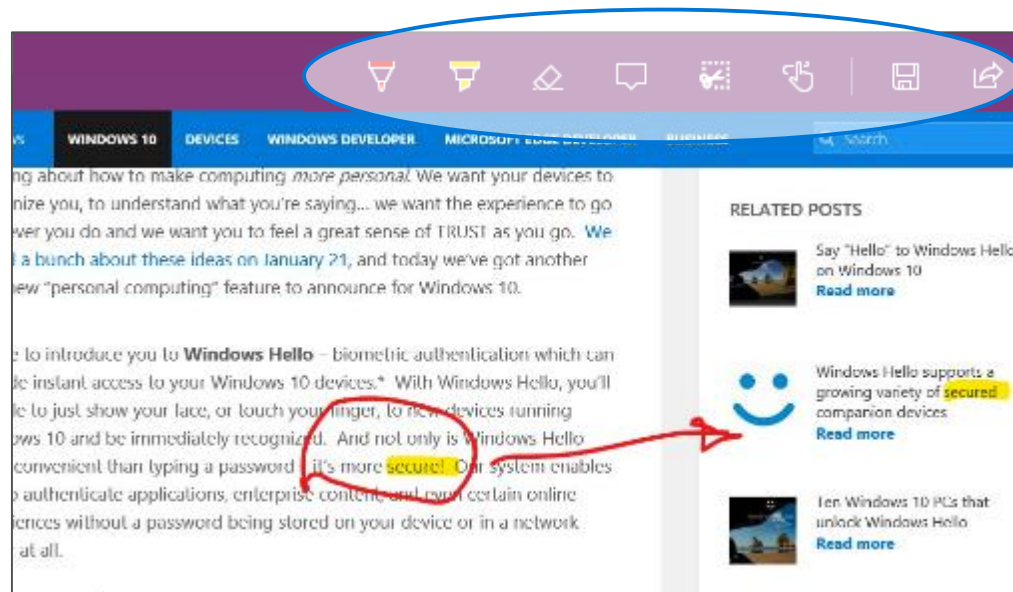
S WINDOWS 10 DEVICES WINDOWS DEVELOPER MICROSOFT EDGE DEVELOPER BUSINESS

Search

ng about how to make computing more personal. We want your devices to nize you, to understand what you're saying... we want the experience to go ever you do and we want you to feel a great sense of TRUST as you go. We a bunch about these ideas on January 21, and today we've got another new "personal computing" feature to announce for Windows 10.

e to introduce you to Windows Hello – biometric authentication which can de instant access to your Windows 10 devices.* With Windows Hello, you'll le to just show your face, or touch your finger, to new devices running ows 10 and be immediately recognized. And not only is Windows Hello convenient than typing a password – it's more secure! Our system enables o authenticate applications, enterprise content and even certain online iences without a password being stored on your device or in a network at all.

RELATED POSTS

Say "Hello" to Windows Hello on Windows 10
Read more

Windows Hello supports a growing variety of secured companion devices
Read more

Ten Windows 10 PCs that unlock Windows Hello
Read more